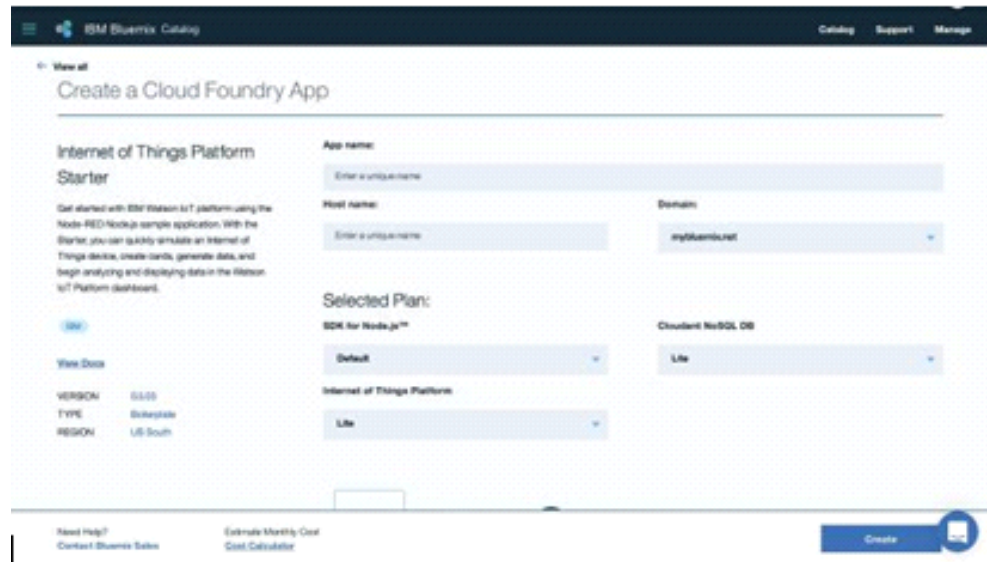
IBM Bluemix Catalog

Catalog Support Manage

← View all

Create a Cloud Foundry App

Internet of Things Platform Starter

Get started with IBM Watson IoT platform using the Node-RED Node.js sample application. With the Starter, you can quickly simulate an Internet of Things device, create cards, generate data, and begin analyzing and displaying data in the Watson IoT Platform dashboard.

IBM

View Docs

VERSION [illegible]
TYPE Boilerplate
REGION US South

App name:

Enter a unique name

Host name:

Enter a unique name

Domain:

mybluemix.net

Selected Plan:

SDK for Node.js™

Default

Cloudant NoSQL DB

Lite

Internet of Things Platform

Lite

Need Help?
Contact Bluemix Sales

Estimate Monthly Cost
Cost Calculator

Create